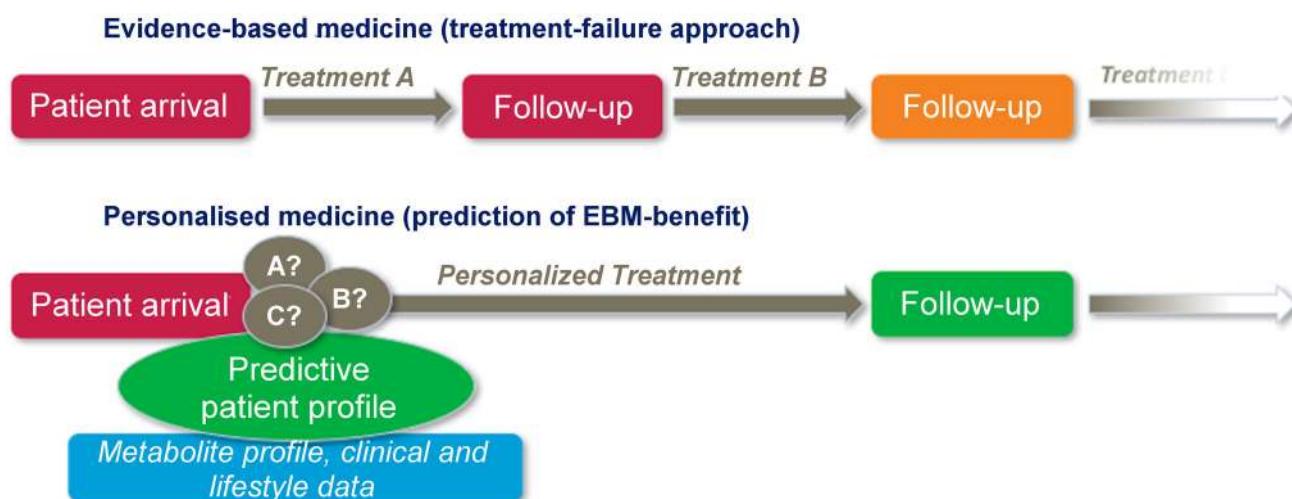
Evidence-based medicine (treatment-failure approach)

Patient arrival

Treatment A

Follow-up

Treatment B

Follow-up

Treatment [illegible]

Personalised medicine (prediction of EBM-benefit)

Patient arrival

A?

B?

C?

Personalized Treatment

Follow-up

Predictive patient profile

Metabolite profile, clinical and lifestyle data